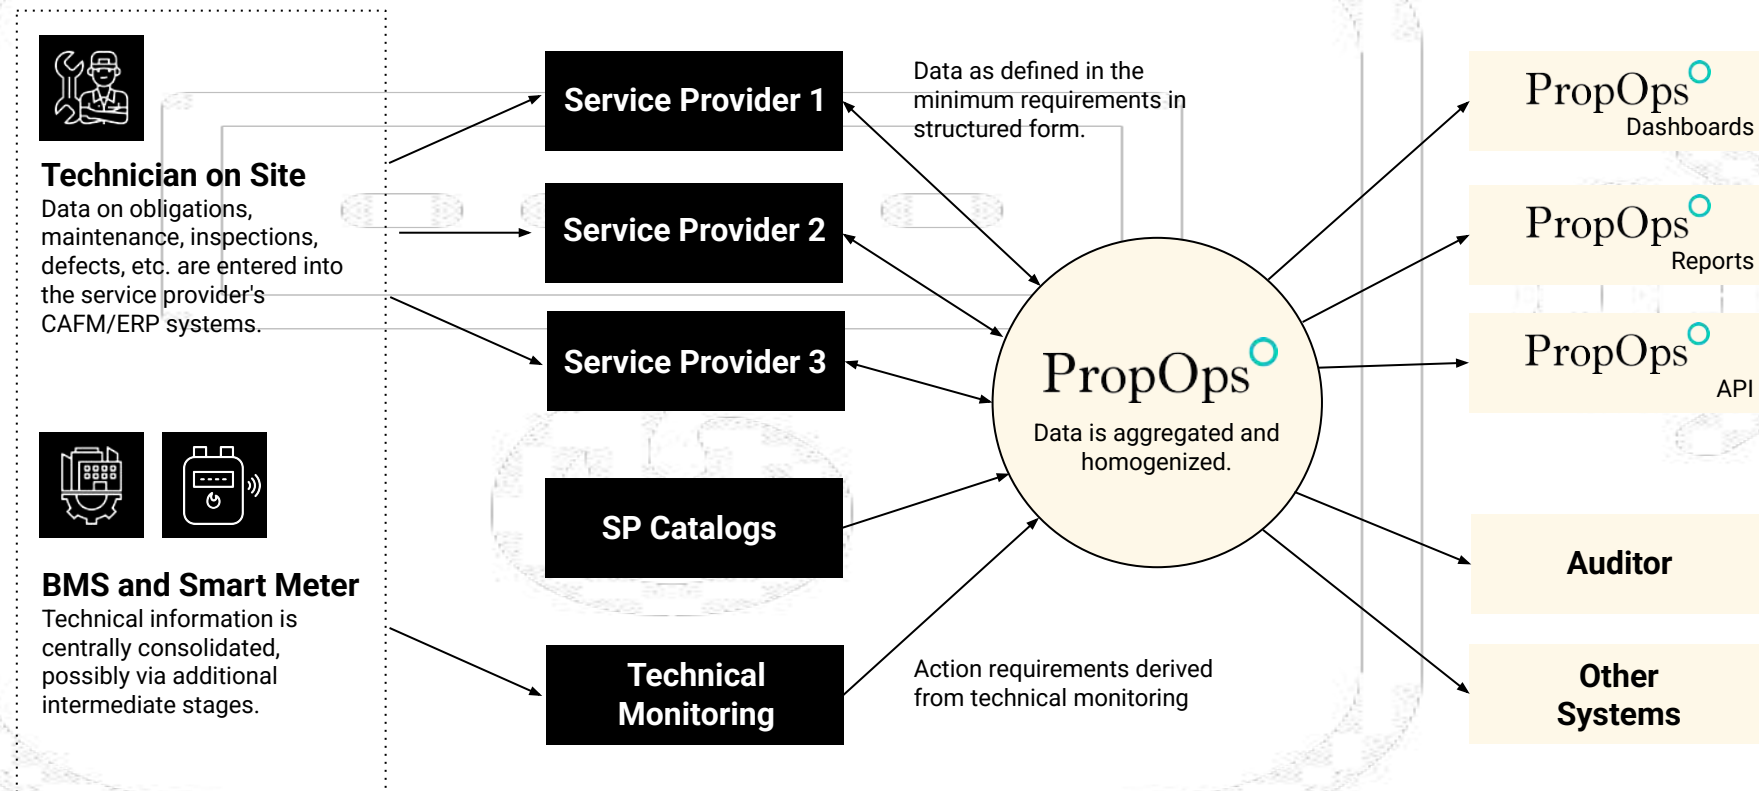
Technician on Site
Data on obligations, maintenance, inspections, defects, etc. are entered into the service provider's CAFM/ERP systems.

BMS and Smart Meter
Technical information is centrally consolidated, possibly via additional intermediate stages.

Service Provider 1

Service Provider 2

Service Provider 3

SP Catalogs

Technical Monitoring

Data as defined in the minimum requirements in structured form.

Action requirements derived from technical monitoring

PropOps
Data is aggregated and homogenized.

PropOps Dashboards

PropOps Reports

PropOps API

Auditor

Other Systems